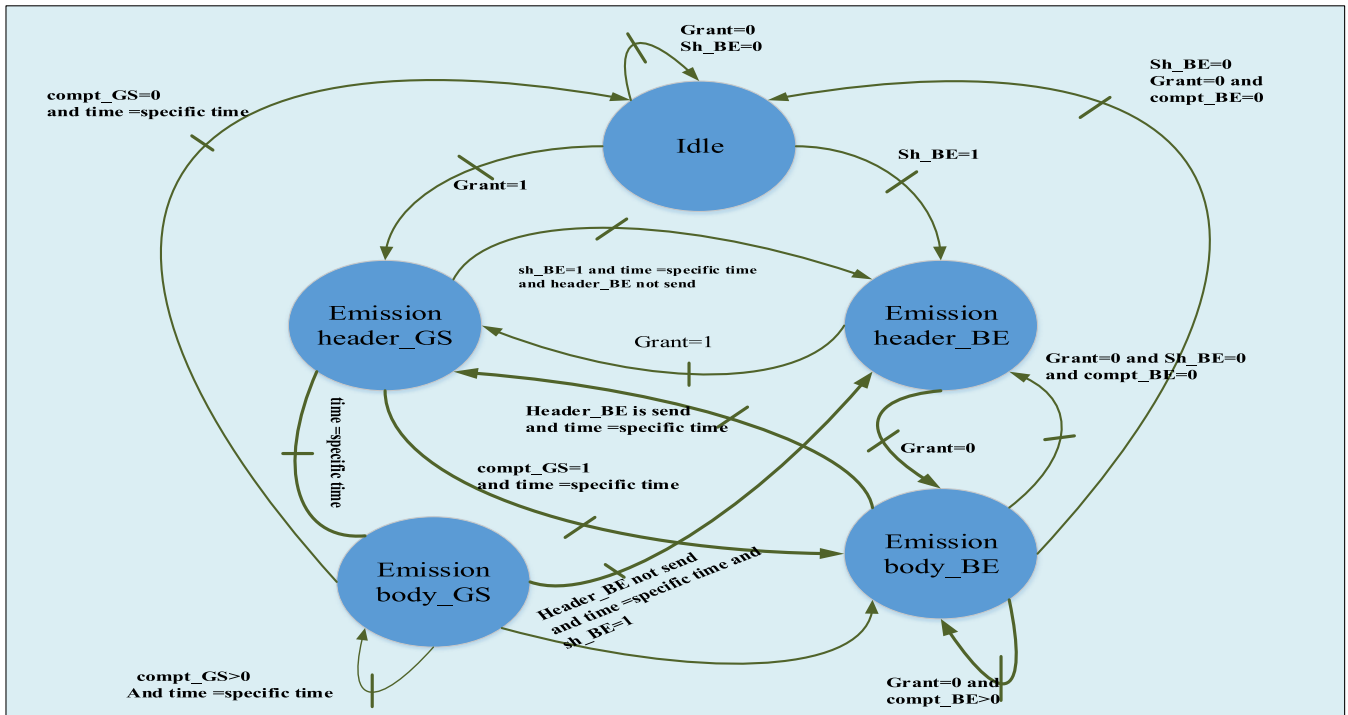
Grant=0
Sh_BE=0

compt_GS=0
and time =specific time

Sh_BE=0
Grant=0 and
compt_BE=0

Idle

Sh_BE=1

Grant=1

sh_BE=1 and time =specific time
and header_BE not send

Emission
header_GS

Emission
header_BE

Grant=1

Grant=0 and Sh_BE=0
and compt_BE=0

Header_BE is send
and time =specific time

time =specific time

Grant=0

compt_GS=1
and time =specific time

Emission
body_GS

Emission
body_BE

Header_BE not send
and time =specific time and
sh_BE=1

compt_GS>0
And time =specific time

Grant=0 and
compt_BE>0